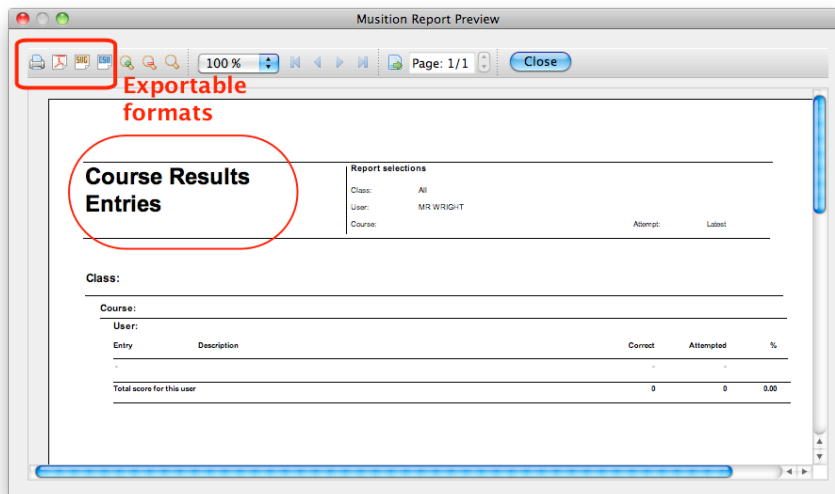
Musition Report Preview

SVG CSV

100 %

Page: 1/1

Close

Exportable formats

Course Results Entries

Report selections

Class: All

User: MR WRIGHT

Course:

Attempt: Latest

Class:

Course:

User:

| Entry | Description | Correct | Attempted | % |
|---|---|---|---|---|
| - | | - | - | |
| Total score for this user | | 0 | 0 | 0.00 |